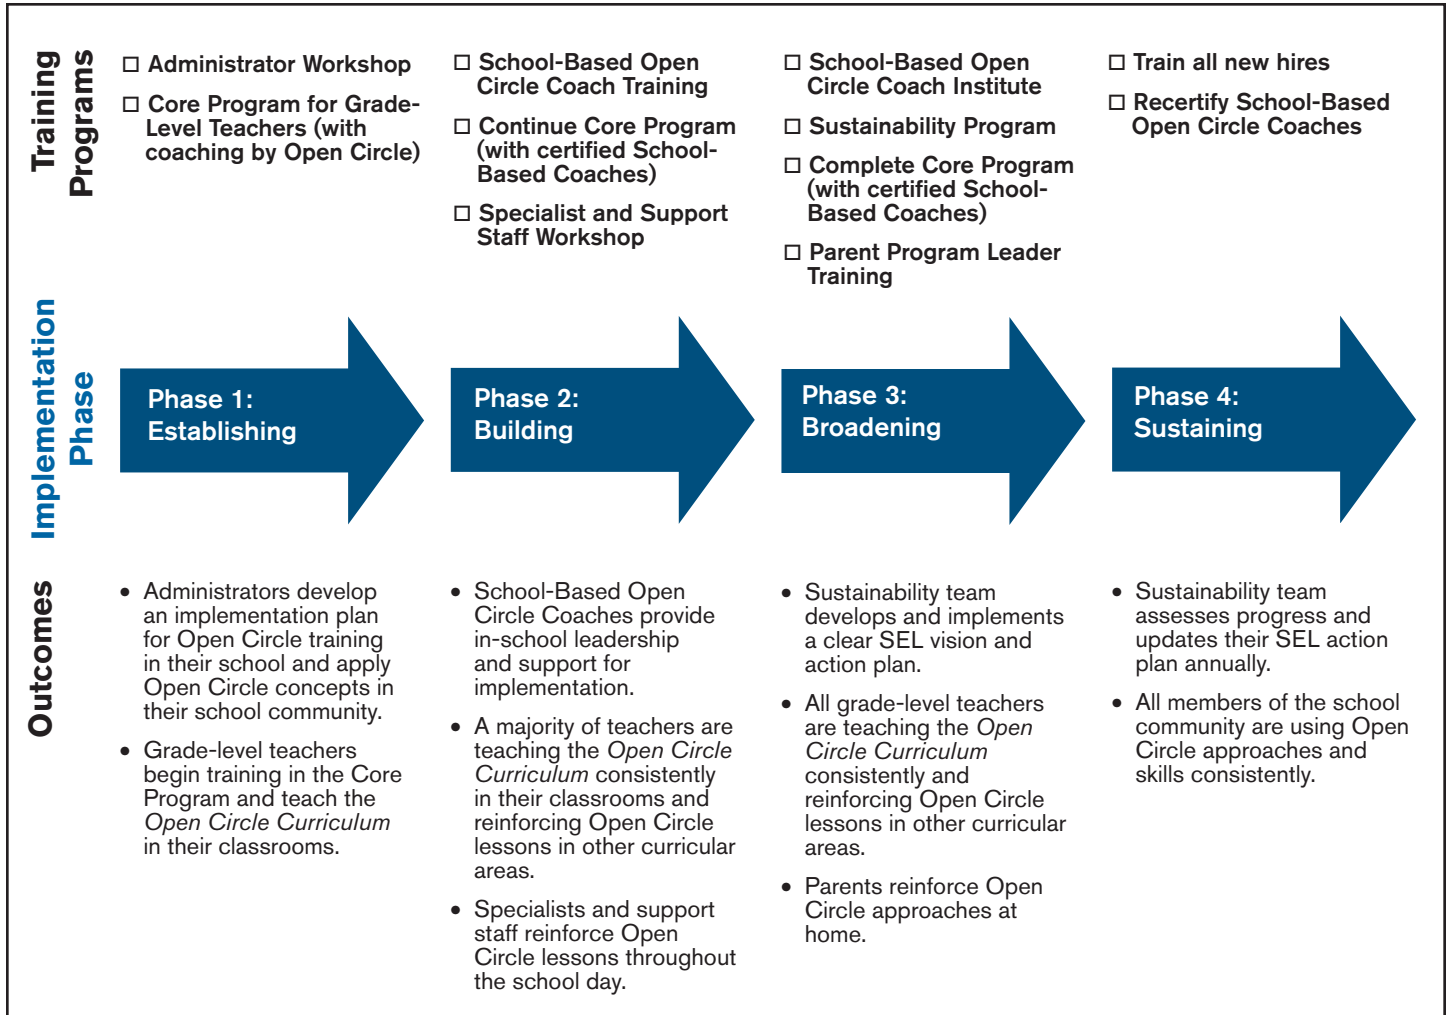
Training Programs

☐ Administrator Workshop

☐ Core Program for Grade-Level Teachers (with coaching by Open Circle)

☐ School-Based Open Circle Coach Training

☐ Continue Core Program (with certified School-Based Coaches)

☐ Specialist and Support Staff Workshop

☐ School-Based Open Circle Coach Institute

☐ Sustainability Program

☐ Complete Core Program (with certified School-Based Coaches)

☐ Parent Program Leader Training

☐ Train all new hires

☐ Recertify School-Based Open Circle Coaches

Implementation Phase

Phase 1: Establishing

Phase 2: Building

Phase 3: Broadening

Phase 4: Sustaining

Outcomes

• Administrators develop an implementation plan for Open Circle training in their school and apply Open Circle concepts in their school community.

• Grade-level teachers begin training in the Core Program and teach the *Open Circle Curriculum* in their classrooms.

• School-Based Open Circle Coaches provide in-school leadership and support for implementation.

• A majority of teachers are teaching the *Open Circle Curriculum* consistently in their classrooms and reinforcing Open Circle lessons in other curricular areas.

• Specialists and support staff reinforce Open Circle lessons throughout the school day.

• Sustainability team develops and implements a clear SEL vision and action plan.

• All grade-level teachers are teaching the *Open Circle Curriculum* consistently and reinforcing Open Circle lessons in other curricular areas.

• Parents reinforce Open Circle approaches at home.

• Sustainability team assesses progress and updates their SEL action plan annually.

• All members of the school community are using Open Circle approaches and skills consistently.